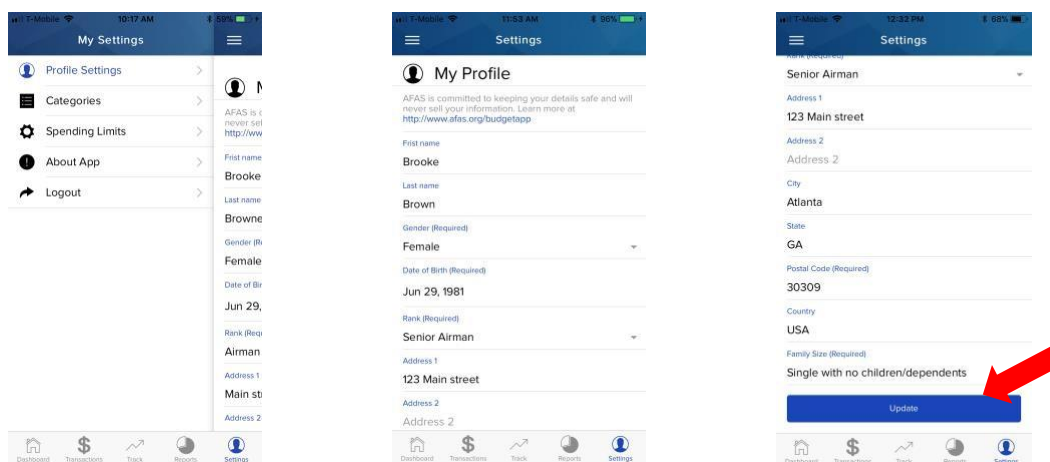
T-Mobile 10:17 AM 59%

My Settings

Profile Settings
Categories
Spending Limits
About App
Logout

M
AFAS is c
never sel
http://ww
First name
Brooke
Last name
Browne
Gender (Re
Female
Date of Bir
Jun 29,
Rank (Requ
Airman
Address 1
Main st
Address 2

Dashboard Transactions Track Reports Settings

T-Mobile 11:53 AM 96%

Settings

My Profile

AFAS is committed to keeping your details safe and will never sell your information. Learn more at http://www.afas.org/budgetapp

First name
Brooke
Last name
Brown
Gender (Required)
Female
Date of Birth (Required)
Jun 29, 1981
Rank (Required)
Senior Airman
Address 1
123 Main street
Address 2
Address 2

Dashboard Transactions Track Reports Settings

T-Mobile 12:32 PM 68%

Settings

Rank (Required)
Senior Airman
Address 1
123 Main street
Address 2
Address 2
City
Atlanta
State
GA
Postal Code (Required)
30309
Country
USA
Family Size (Required)
Single with no children/dependents

Update

Dashboard Transactions Track Reports Settings